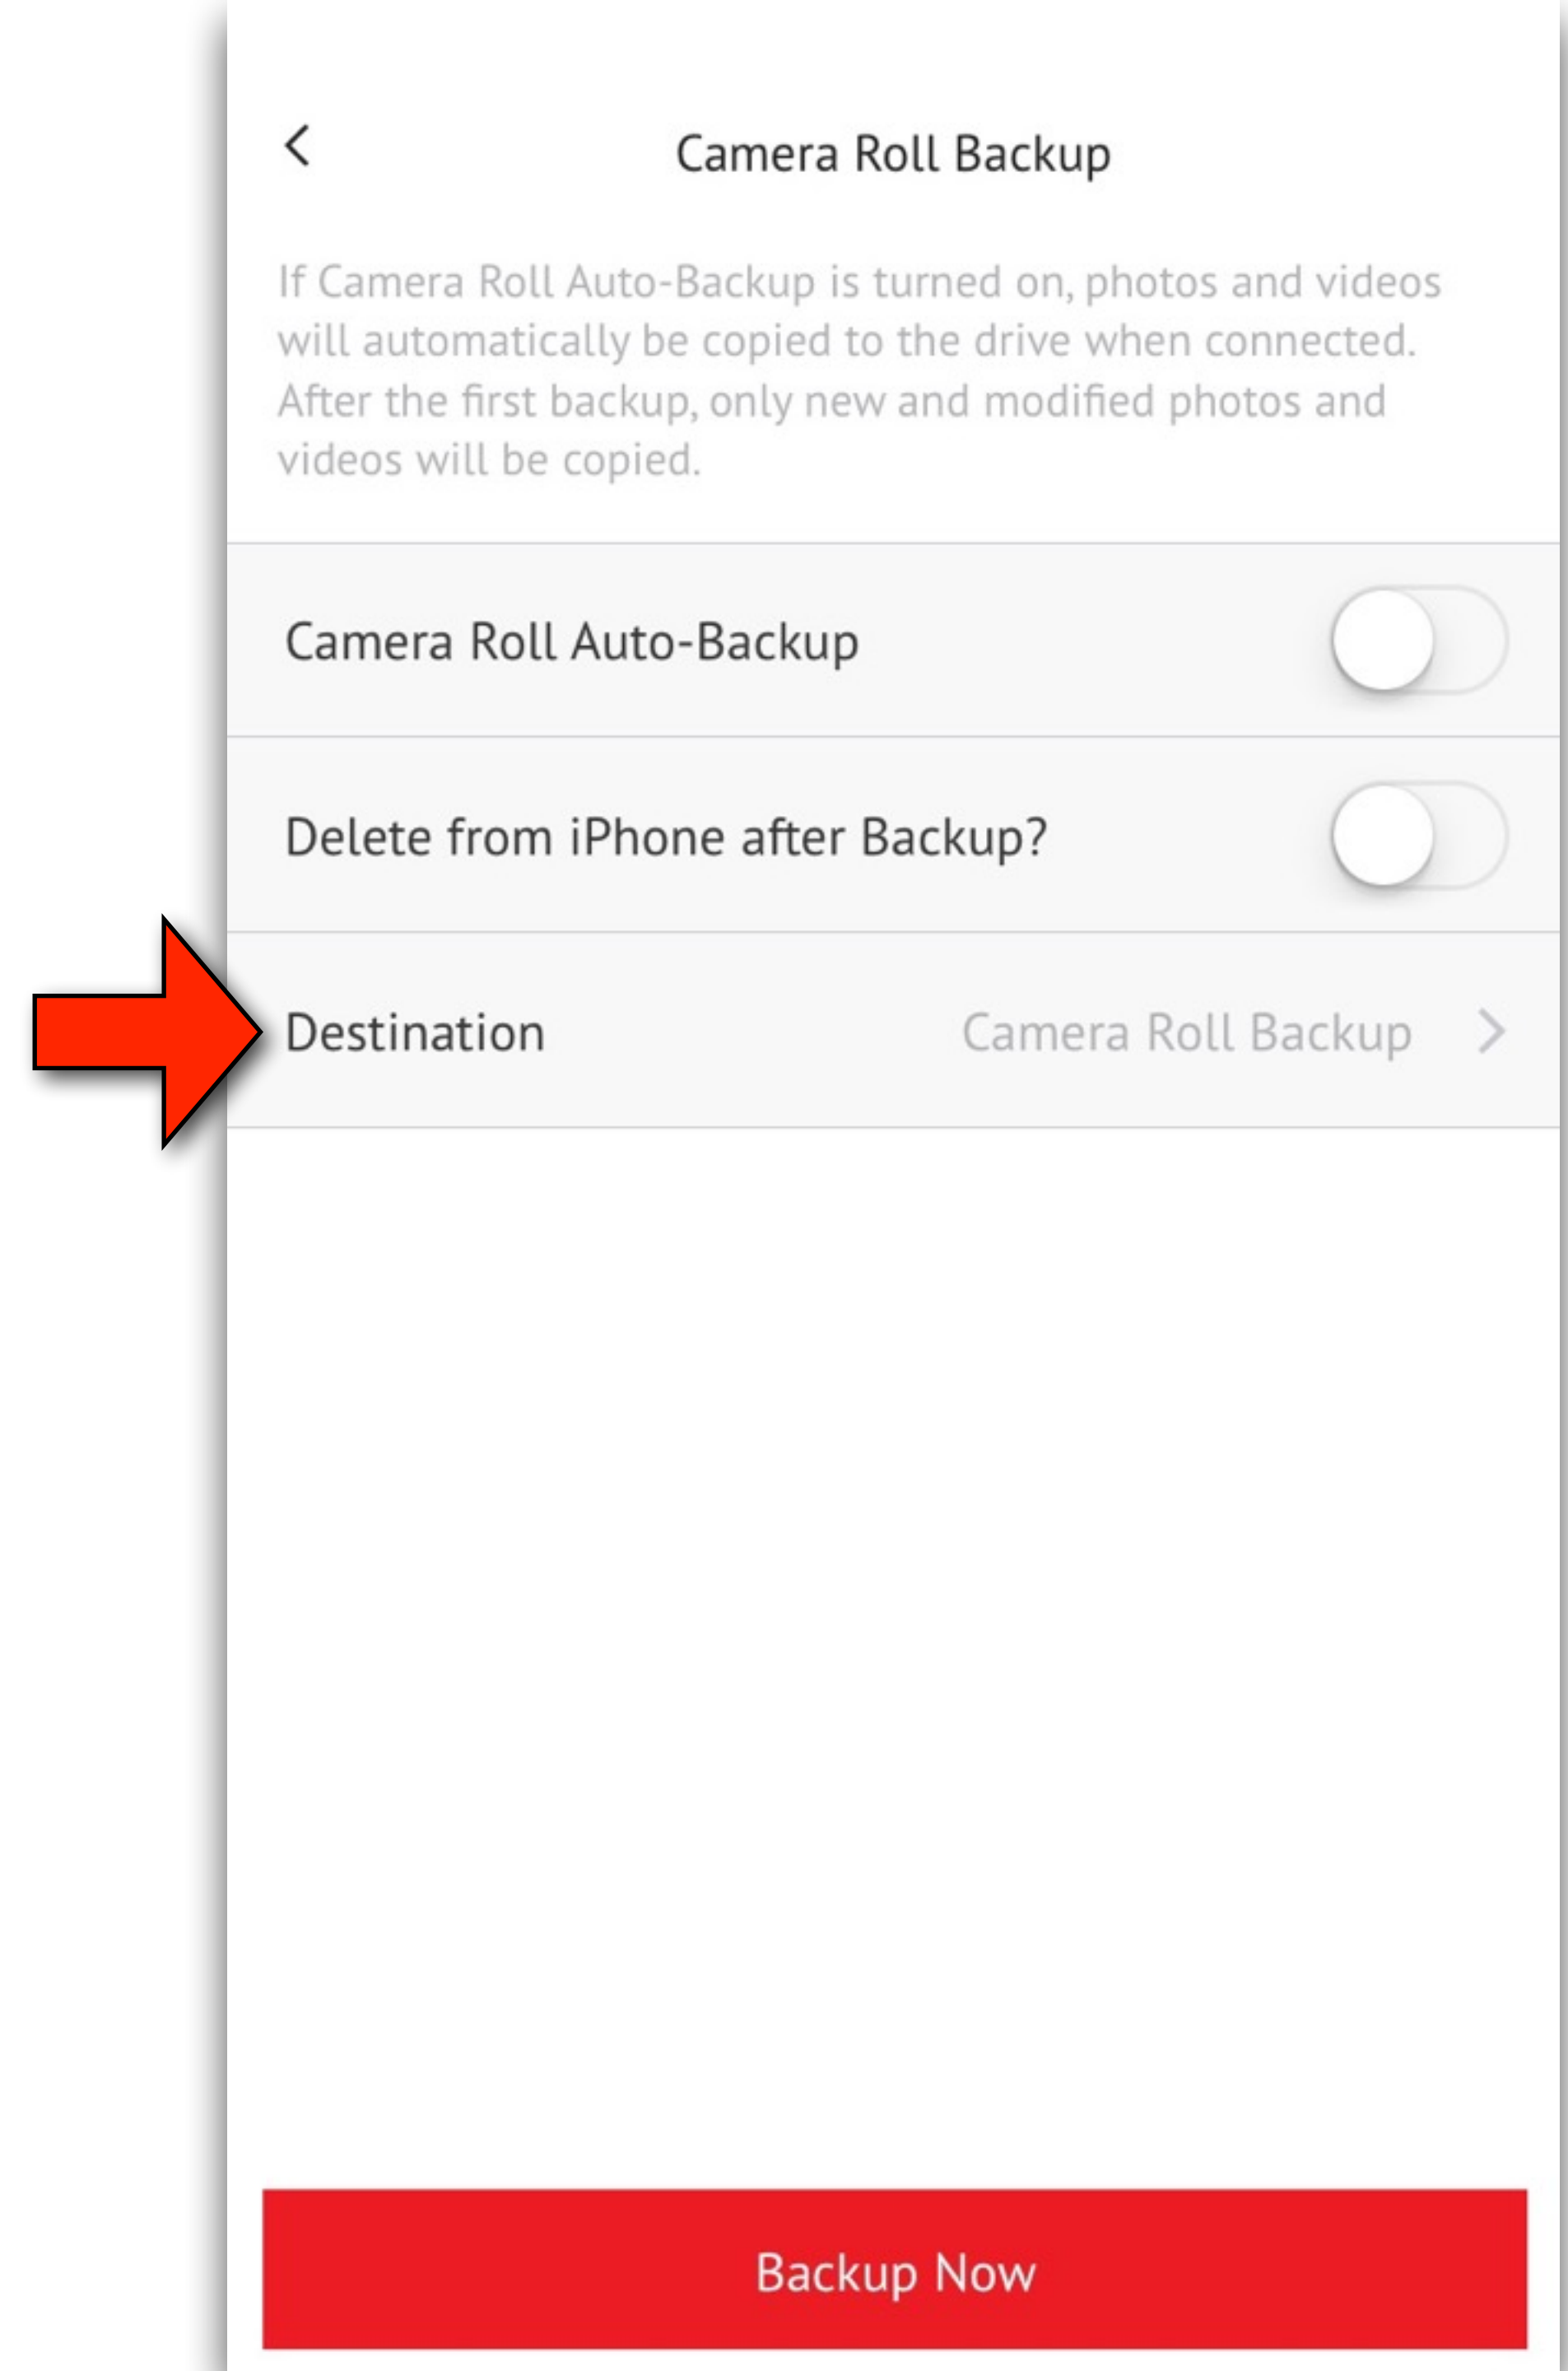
Camera Roll Backup

If Camera Roll Auto-Backup is turned on, photos and videos will automatically be copied to the drive when connected. After the first backup, only new and modified photos and videos will be copied.

Camera Roll Auto-Backup

Delete from iPhone after Backup?

Destination Camera Roll Backup

Backup Now